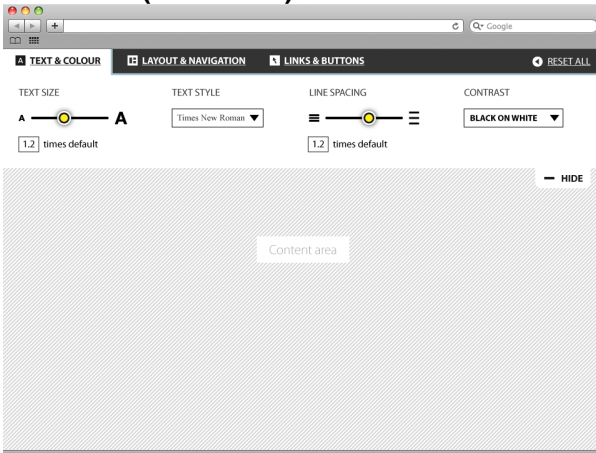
Q- Google

TEXT & COLOUR | LAYOUT & NAVIGATION | LINKS & BUTTONS | RESET ALL

TEXT SIZE

A A

1.2 times default

TEXT STYLE

Times New Roman

LINE SPACING

1.2 times default

CONTRAST

BLACK ON WHITE

— HIDE

Content area